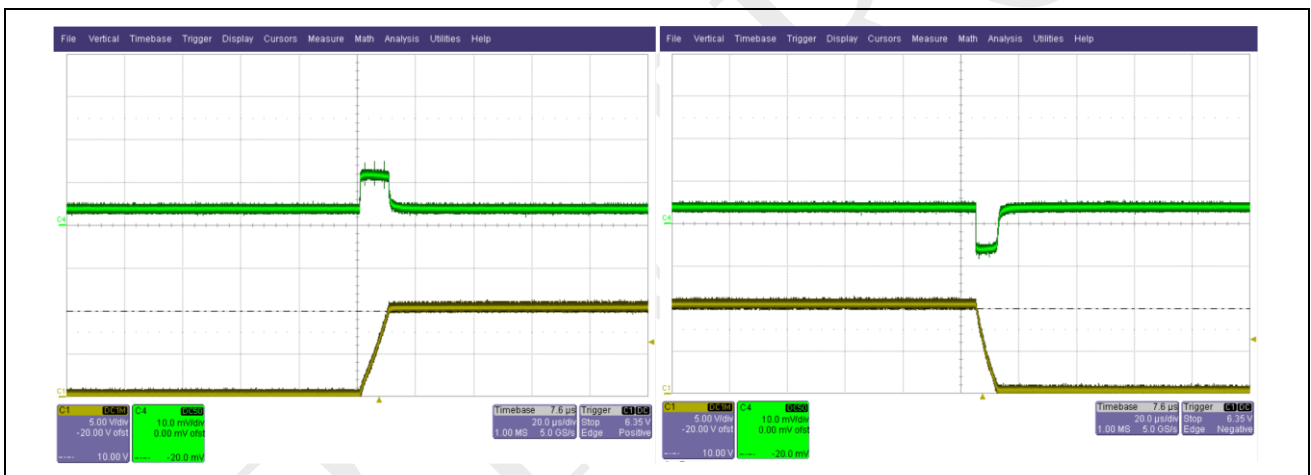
File Vertical Timebase Trigger Display Cursors Measure Math Analysis Utilities Help

C4

C1

C1 DC1M
5.00 V/div
-20.00 V ofst
10.00 V

C4 DC50
10.0 mV/div
0.00 mV ofst
-20.0 mV

Timebase 7.6 µs
20.0 µs/div
1.00 MS 5.0 GS/s

Trigger C1 DC
Stop 6.35 V
Edge Positive

File Vertical Timebase Trigger Display Cursors Measure Math Analysis Utilities Help

C4

C1

C1 DC1M
5.00 V/div
-20.00 V ofst
10.00 V

C4 DC50
10.0 mV/div
0.00 mV ofst
-20.0 mV

Timebase 7.6 µs
20.0 µs/div
1.00 MS 5.0 GS/s

Trigger C1 DC
Stop 6.35 V
Edge Negative